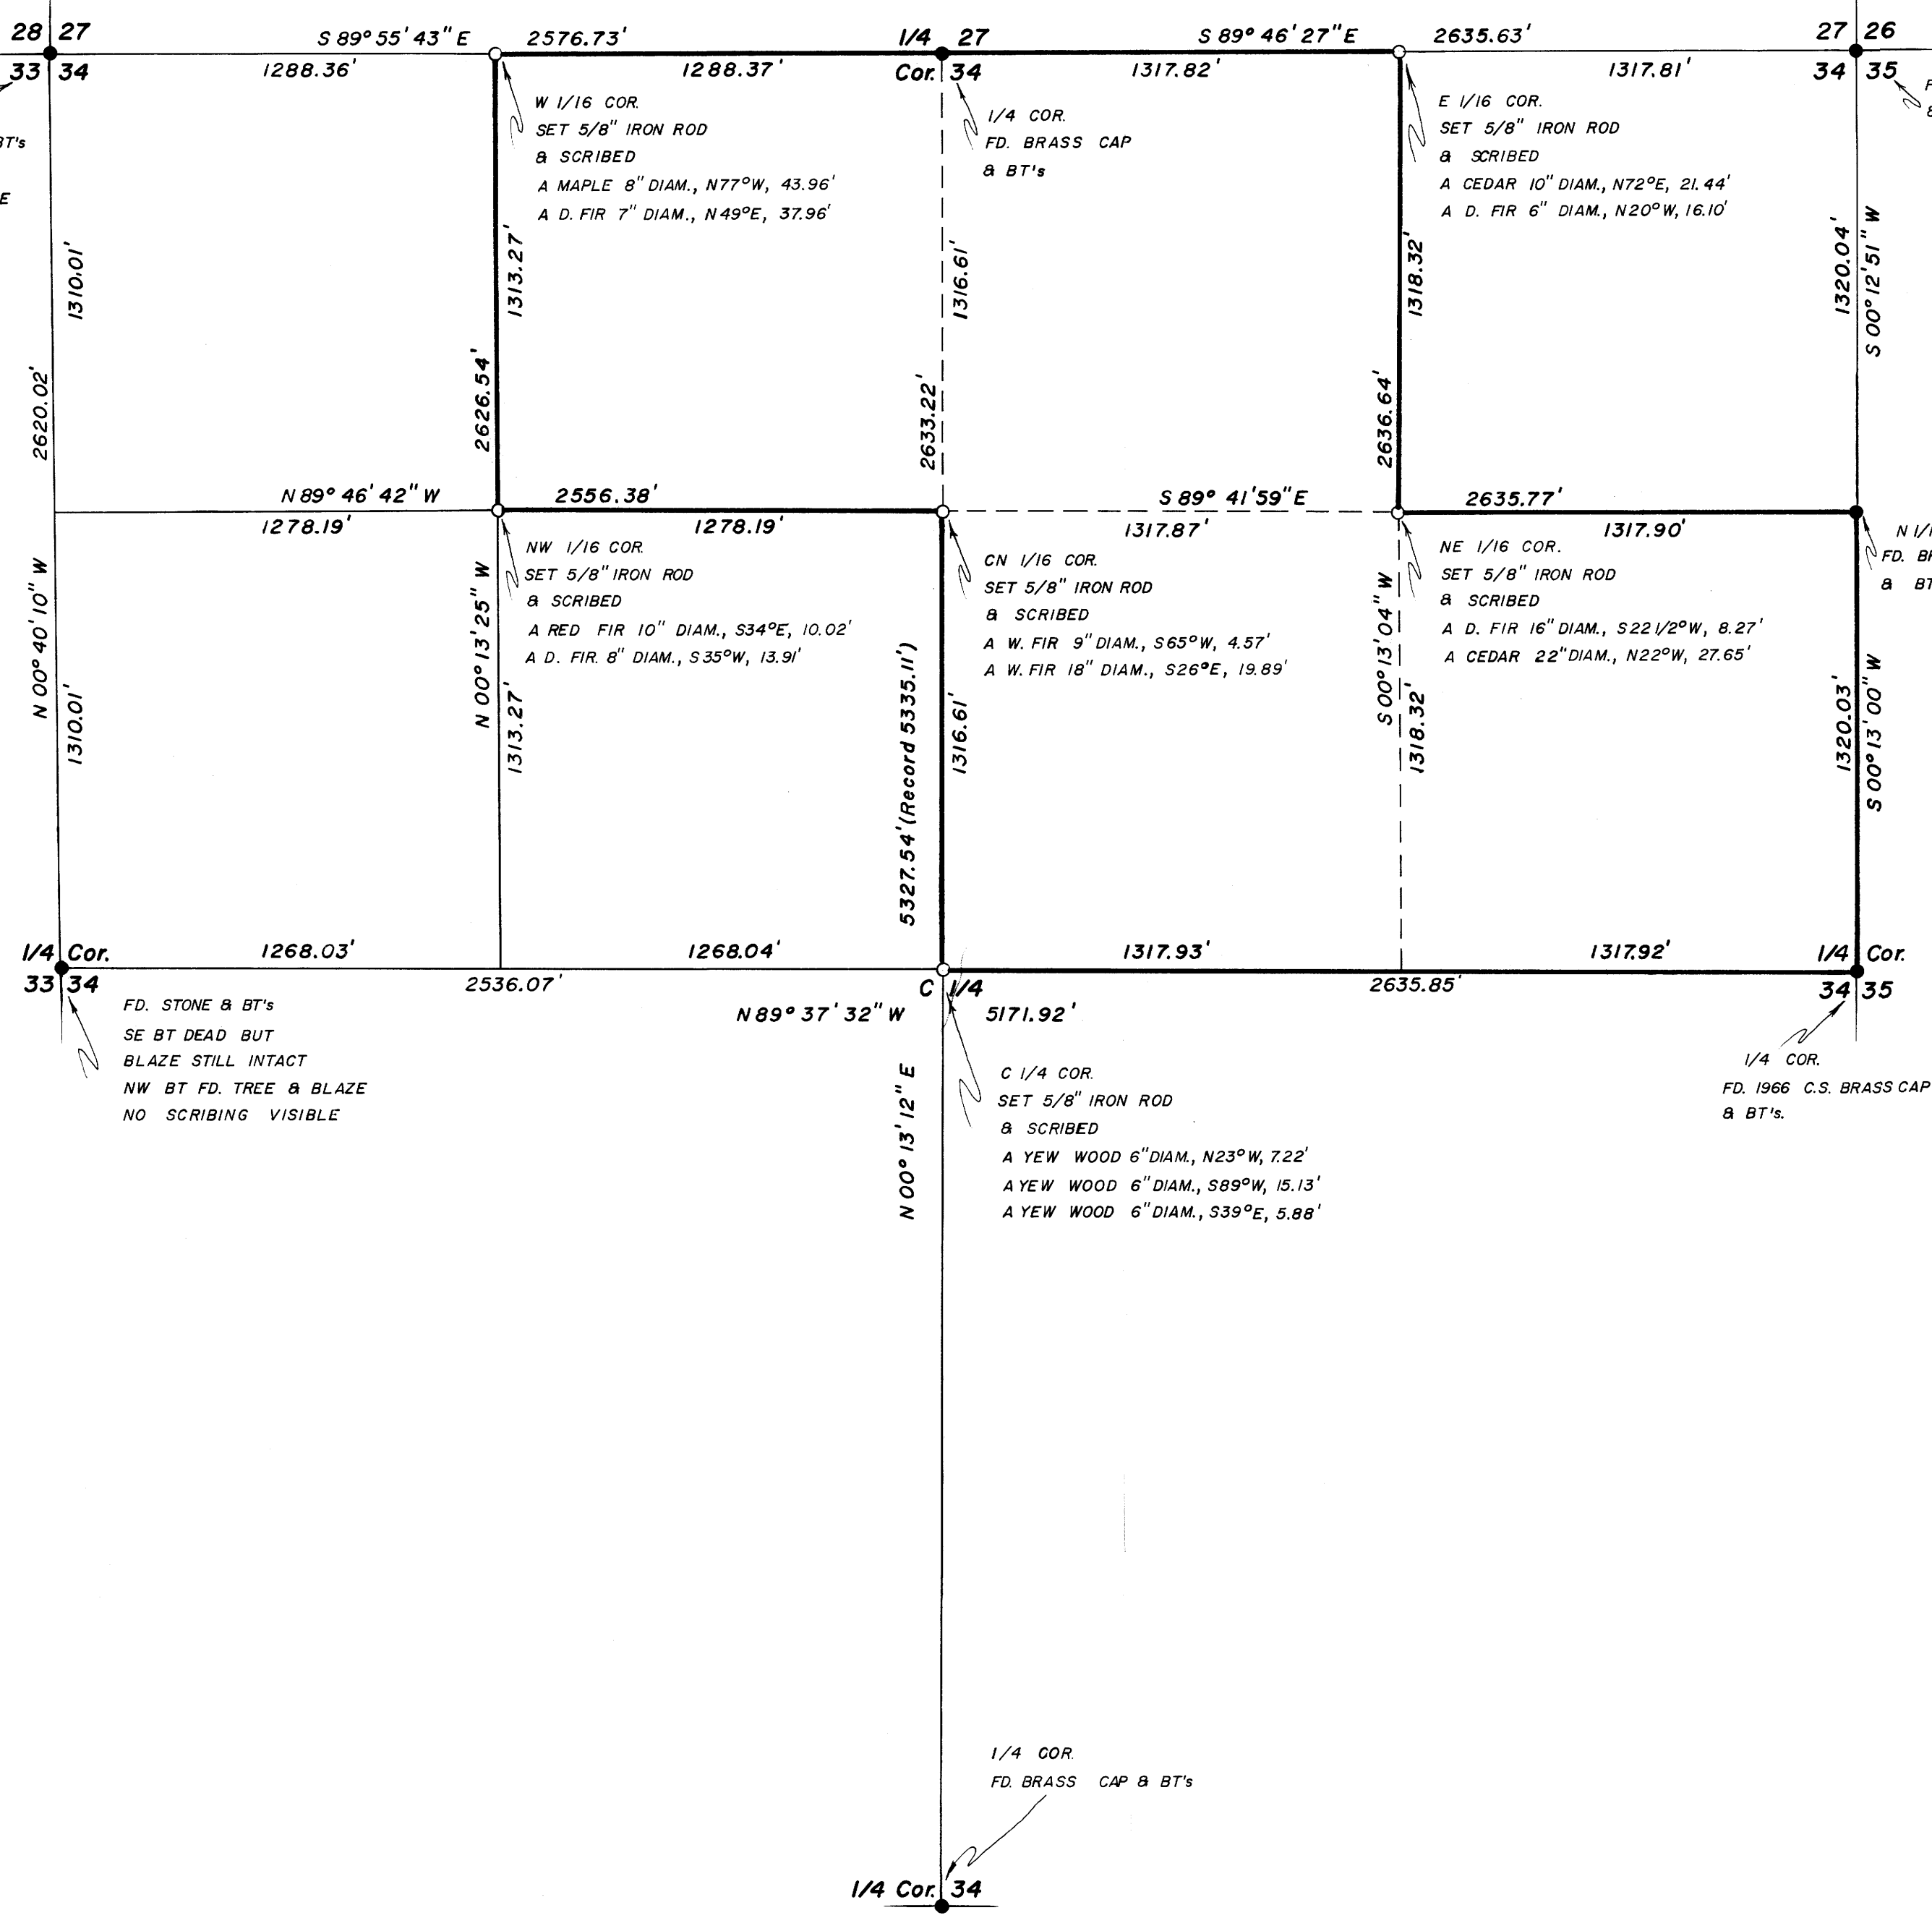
28 27
33 34
S 89° 55' 43" E
2576.73'
1/4 27
Cor. 34
S 89° 46' 27" E
2635.63'
27 26
34 35
1288.36'
1288.37'
1317.82'
1317.81'
BT's
E
W 1/16 COR.
SET 5/8" IRON ROD
& SCRIBED
A MAPLE 8" DIAM., N77°W, 43.96'
A D. FIR 7" DIAM., N49°E, 37.96'
1/4 COR.
FD. BRASS CAP
& BT's
E 1/16 COR.
SET 5/8" IRON ROD
& SCRIBED
A CEDAR 10" DIAM., N72°E, 21.44'
A D. FIR 6" DIAM., N20°W, 16.10'
1310.01'
2620.02'
1313.27'
2626.54'
1316.61'
2633.22'
1318.32'
2636.64'
1320.04'
S 00° 12' 51" W
N 89° 46' 42" W
2556.38'
S 89° 41' 59" E
2635.77'
1278.19'
1278.19'
1317.87'
1317.90'
NW 1/16 COR.
SET 5/8" IRON ROD
& SCRIBED
A RED FIR 10" DIAM., S34°E, 10.02'
A D. FIR. 8" DIAM., S35°W, 13.91'
CN 1/16 COR.
SET 5/8" IRON ROD
& SCRIBED
A W. FIR 9" DIAM., S65°W, 4.57'
A W. FIR 18" DIAM., S26°E, 19.89'
NE 1/16 COR.
SET 5/8" IRON ROD
& SCRIBED
A D. FIR 16" DIAM., S22 1/2°W, 8.27'
A CEDAR 22" DIAM., N22°W, 27.65'
N 1/
FD. B
& BT
N 00° 40' 10" W
1310.01'
N 00° 13' 25" W
1313.27'
5327.54' (Record 5335.11')
1316.61'
S 00° 13' 04" W
1318.32'
1320.03'
S 00° 13' 00" W
1/4 Cor.
33 34
1268.03'
1268.04'
1317.93'
1317.92'
1/4 Cor.
34 35
2536.07'
C 1/4
2635.85'
N 89° 37' 32" W
5171.92'
FD. STONE & BT's
SE BT DEAD BUT
BLAZE STILL INTACT
NW BT FD. TREE & BLAZE
NO SCRIBING VISIBLE
N 00° 13' 12" E
C 1/4 COR.
SET 5/8" IRON ROD
& SCRIBED
A YEW WOOD 6" DIAM., N23°W, 7.22'
A YEW WOOD 6" DIAM., S89°W, 15.13'
A YEW WOOD 6" DIAM., S39°E, 5.88'
1/4 COR.
FD. 1966 C.S. BRASS CAP
& BT's.
1/4 COR.
FD. BRASS CAP & BT's
1/4 Cor. 34